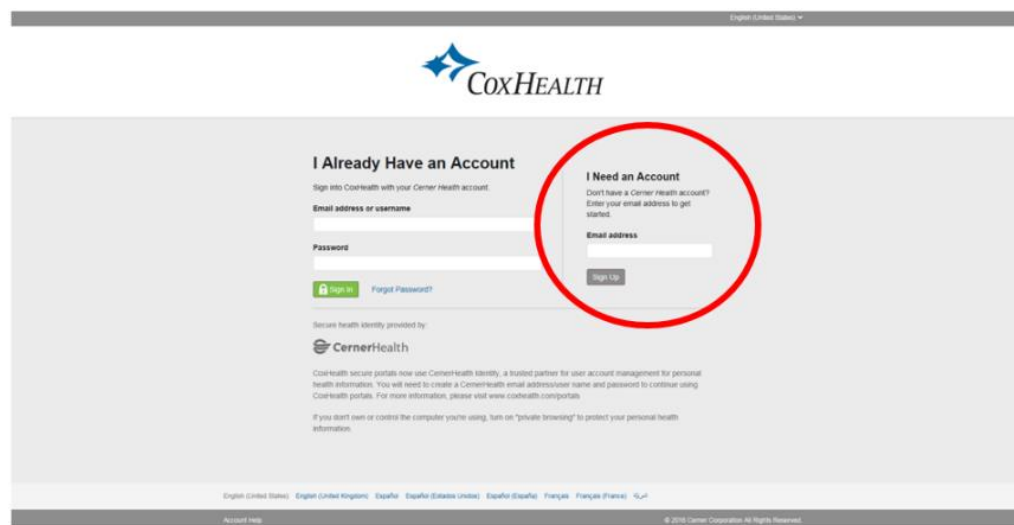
English (United States)

CoxHealth

I Already Have an Account

Sign into CoxHealth with your Cerner Health account.

Email address or username

Password

Sign In

Forgot Password?

I Need an Account

Don't have a Cerner Health account? Enter your email address to get started.

Email address

Sign Up

Secure health identity provided by:

CernerHealth

CoxHealth secure portals now use CernerHealth Identity, a trusted partner for user account management for personal health information. You will need to create a CernerHealth email address/user name and password to continue using CoxHealth portals. For more information, please visit www.coxhealth.com/portals

If you don't own or control the computer you're using, turn on "private browsing" to protect your personal health information.

English (United States) English (United Kingdom) Español Español (Estados Unidos) Español (España) Français Français (France) العربية

Account Help

© 2016 Cerner Corporation All Rights Reserved.